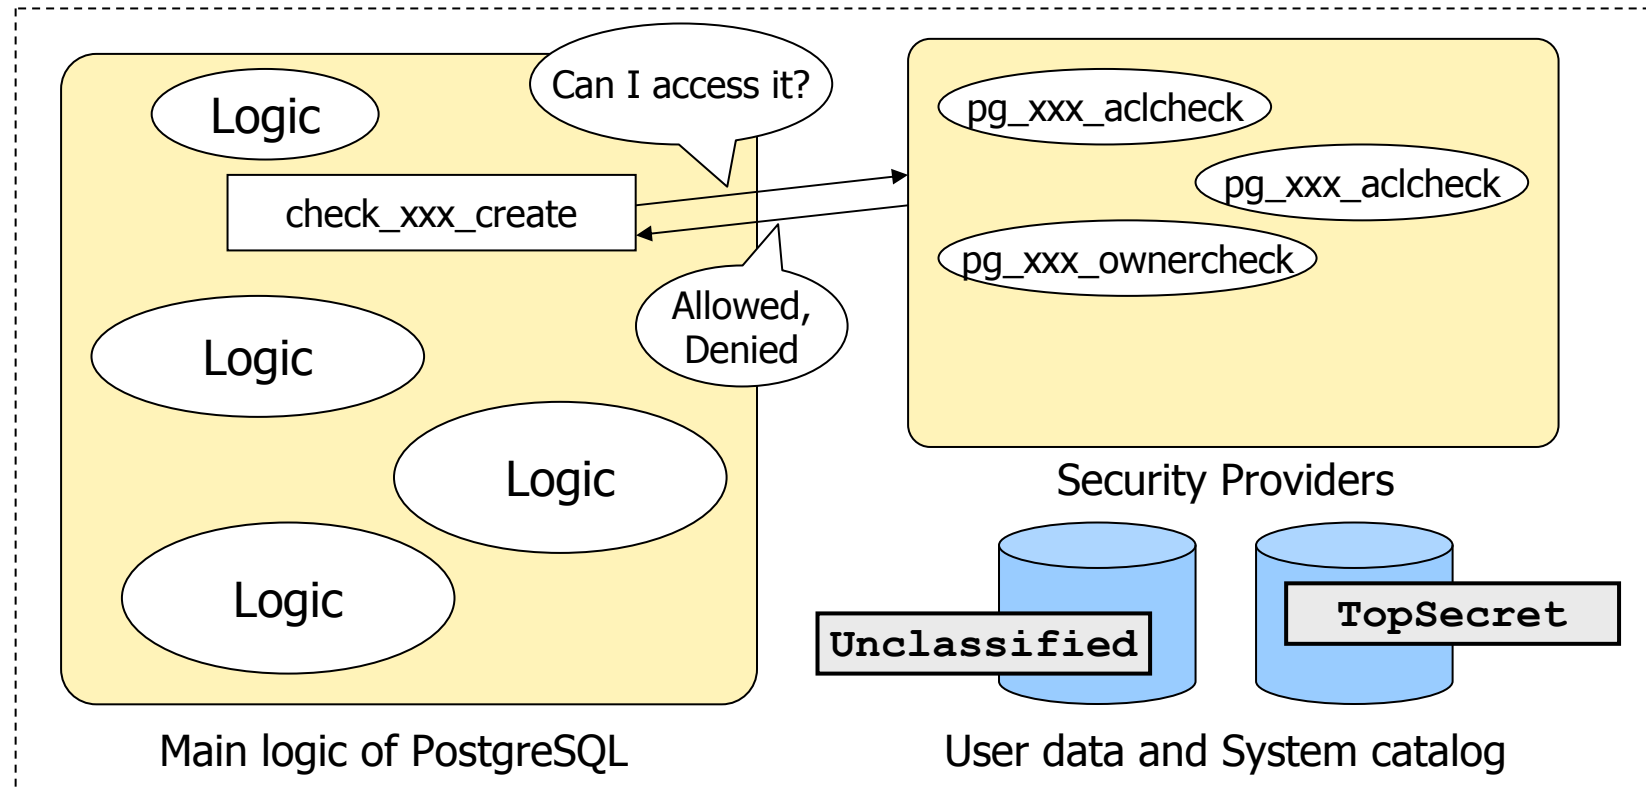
Logic

Can I access it?

check_xxx_create

Allowed, Denied

Logic

Logic

Logic

Main logic of PostgreSQL

pg_xxx_aclcheck

pg_xxx_aclcheck

pg_xxx_ownercheck

Security Providers

Unclassified

TopSecret

User data and System catalog